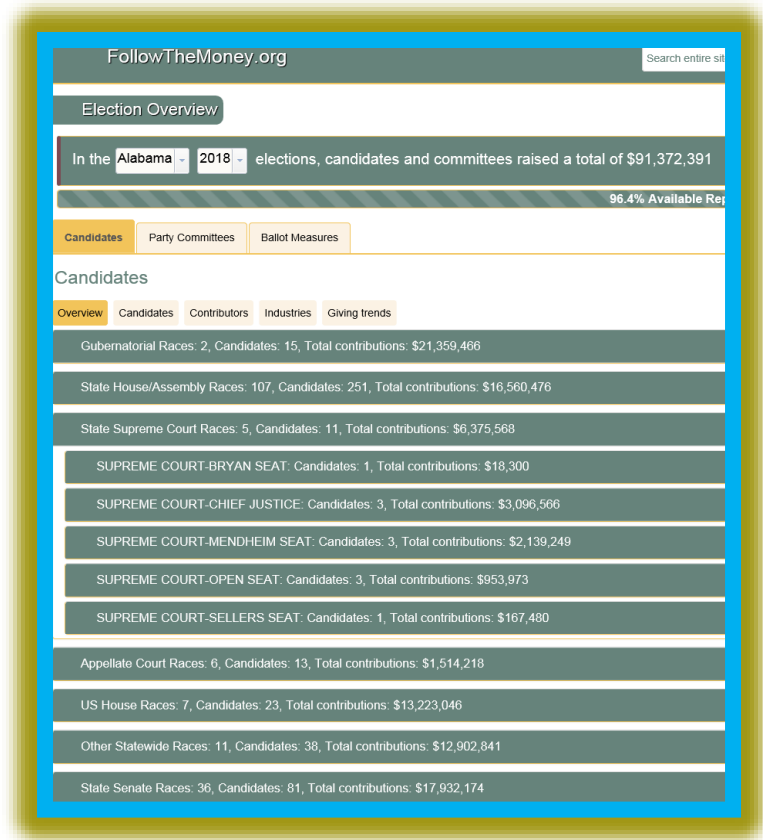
FollowTheMoney.org

Search entire sit

Election Overview

In the Alabama 2018 elections, candidates and committees raised a total of $91,372,391

96.4% Available Rep

Candidates Party Committees Ballot Measures

Candidates

Overview Candidates Contributors Industries Giving trends

Gubernatorial Races: 2, Candidates: 15, Total contributions: $21,359,466

State House/Assembly Races: 107, Candidates: 251, Total contributions: $16,560,476

State Supreme Court Races: 5, Candidates: 11, Total contributions: $6,375,568

SUPREME COURT-BRYAN SEAT: Candidates: 1, Total contributions: $18,300

SUPREME COURT-CHIEF JUSTICE: Candidates: 3, Total contributions: $3,096,566

SUPREME COURT-MENDHEIM SEAT: Candidates: 3, Total contributions: $2,139,249

SUPREME COURT-OPEN SEAT: Candidates: 3, Total contributions: $953,973

SUPREME COURT-SELLERS SEAT: Candidates: 1, Total contributions: $167,480

Appellate Court Races: 6, Candidates: 13, Total contributions: $1,514,218

US House Races: 7, Candidates: 23, Total contributions: $13,223,046

Other Statewide Races: 11, Candidates: 38, Total contributions: $12,902,841

State Senate Races: 36, Candidates: 81, Total contributions: $17,932,174